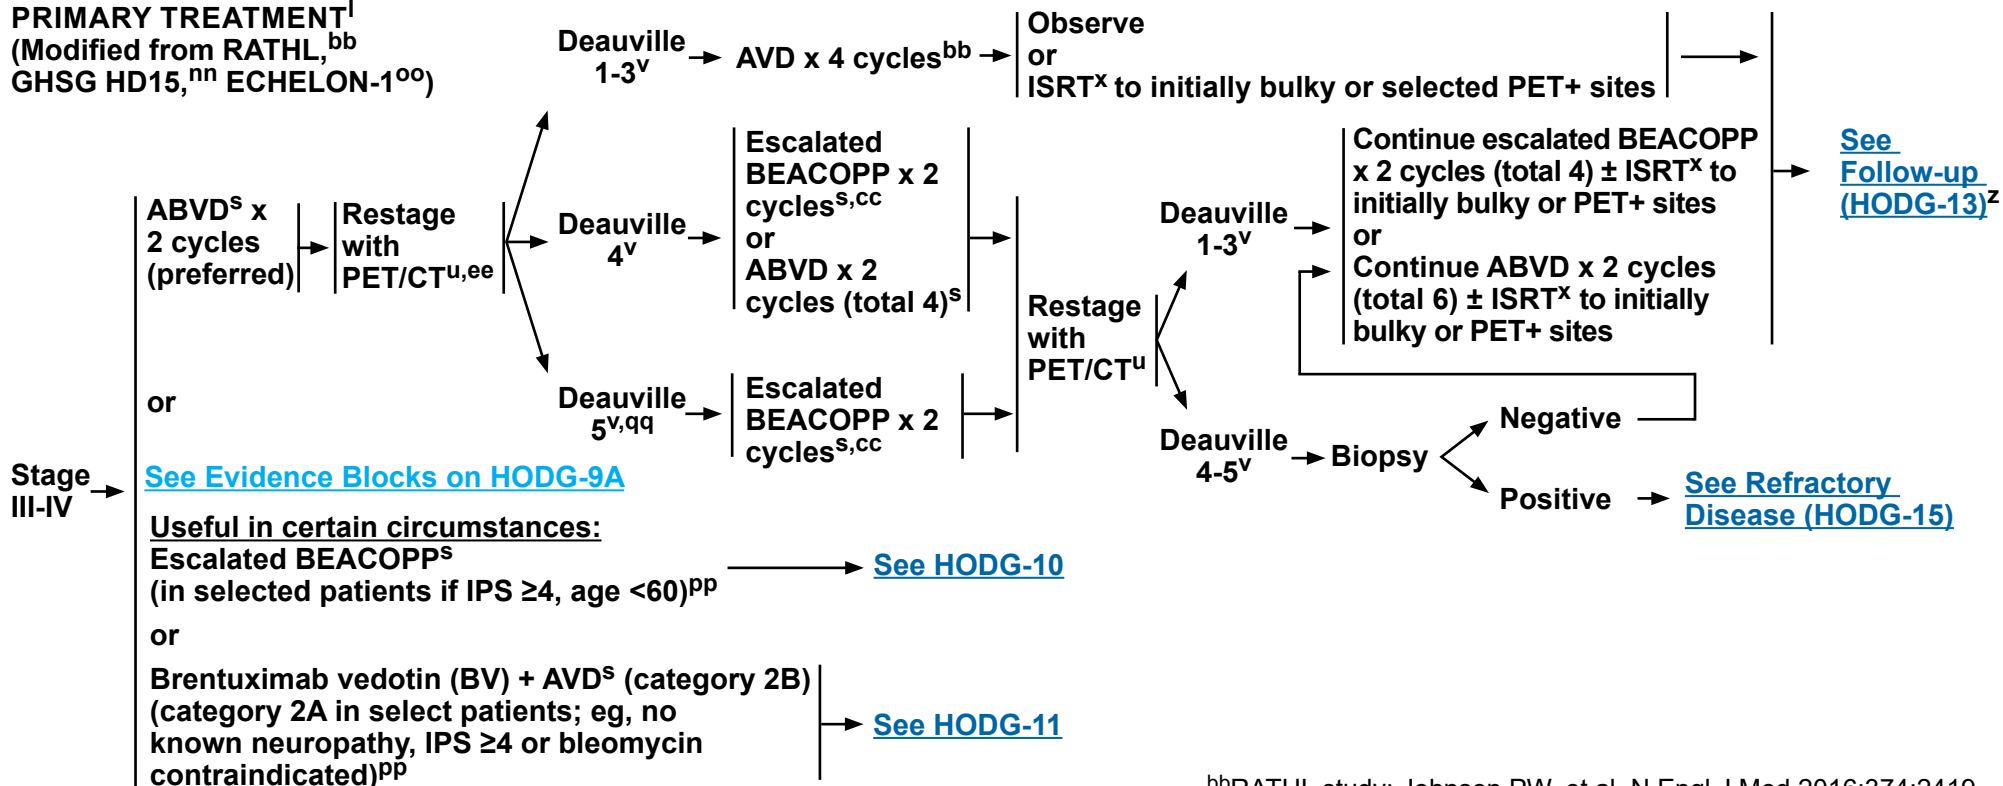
PRIMARY TREATMENT$^{l}$
(Modified from RATHL,$^{bb}$ GHSG HD15,$^{nn}$ ECHELON-1$^{oo}$)

Stage III-IV

ABVD$^{s}$ x 2 cycles (preferred)

Restage with PET/CT$^{u,ee}$

Deauville 1-3$^{v}$

AVD x 4 cycles$^{bb}$

Observe or ISRT$^{x}$ to initially bulky or selected PET+ sites

Deauville 4$^{v}$

Escalated BEACOPP x 2 cycles$^{s,cc}$ or ABVD x 2 cycles (total 4)$^{s}$

Deauville 5$^{v,qq}$

Escalated BEACOPP x 2 cycles$^{s,cc}$

Restage with PET/CT$^{u}$

Deauville 1-3$^{v}$

Continue escalated BEACOPP x 2 cycles (total 4) ± ISRT$^{x}$ to initially bulky or PET+ sites or Continue ABVD x 2 cycles (total 6) ± ISRT$^{x}$ to initially bulky or PET+ sites

See Follow-up (HODG-13)$^{z}$

Deauville 4-5$^{v}$

Biopsy

Negative

Positive

See Refractory Disease (HODG-15)

or

See Evidence Blocks on HODG-9A

Useful in certain circumstances:
Escalated BEACOPP$^{s}$ (in selected patients if IPS ≥4, age <60)$^{pp}$

See HODG-10

or

Brentuximab vedotin (BV) + AVD$^{s}$ (category 2B) (category 2A in select patients; eg, no known neuropathy, IPS ≥4 or bleomycin contraindicated)$^{pp}$

See HODG-11

$^{bb}$RATHL study: Johnson PW, et al. N Engl J Med 2016;374:2419